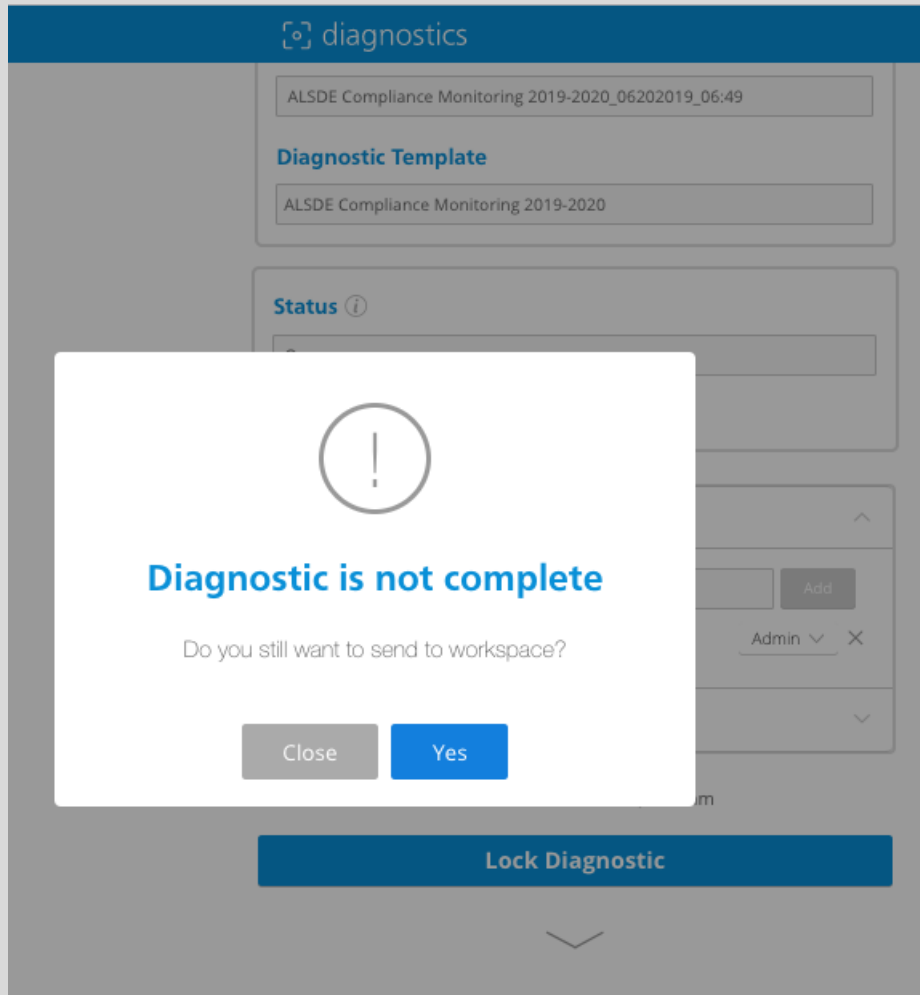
diagnostics

ALSDE Compliance Monitoring 2019-2020_06202019_06:49

Diagnostic Template

ALSDE Compliance Monitoring 2019-2020

Status

Add

Admin

Diagnostic is not complete

Do you still want to send to workspace?

Close Yes

m

Lock Diagnostic